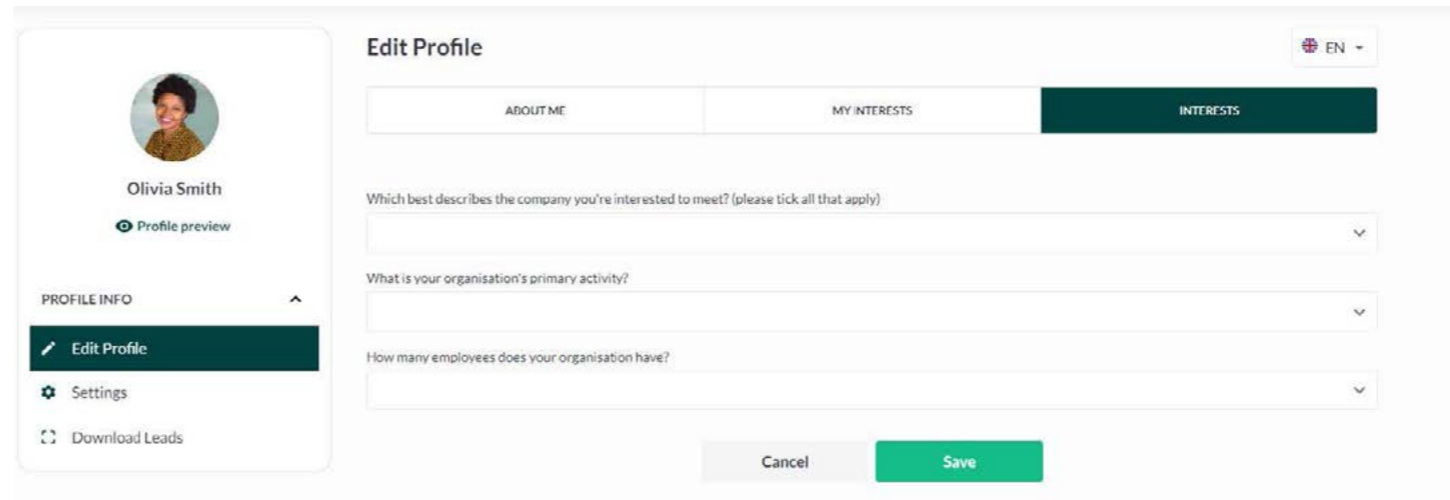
Olivia Smith

Profile preview

PROFILE INFO

Edit Profile

Settings

Download Leads

Edit Profile

EN

ABOUT ME

MY INTERESTS

INTERESTS

Which best describes the company you're interested to meet? (please tick all that apply)

What is your organisation's primary activity?

How many employees does your organisation have?

Cancel

Save